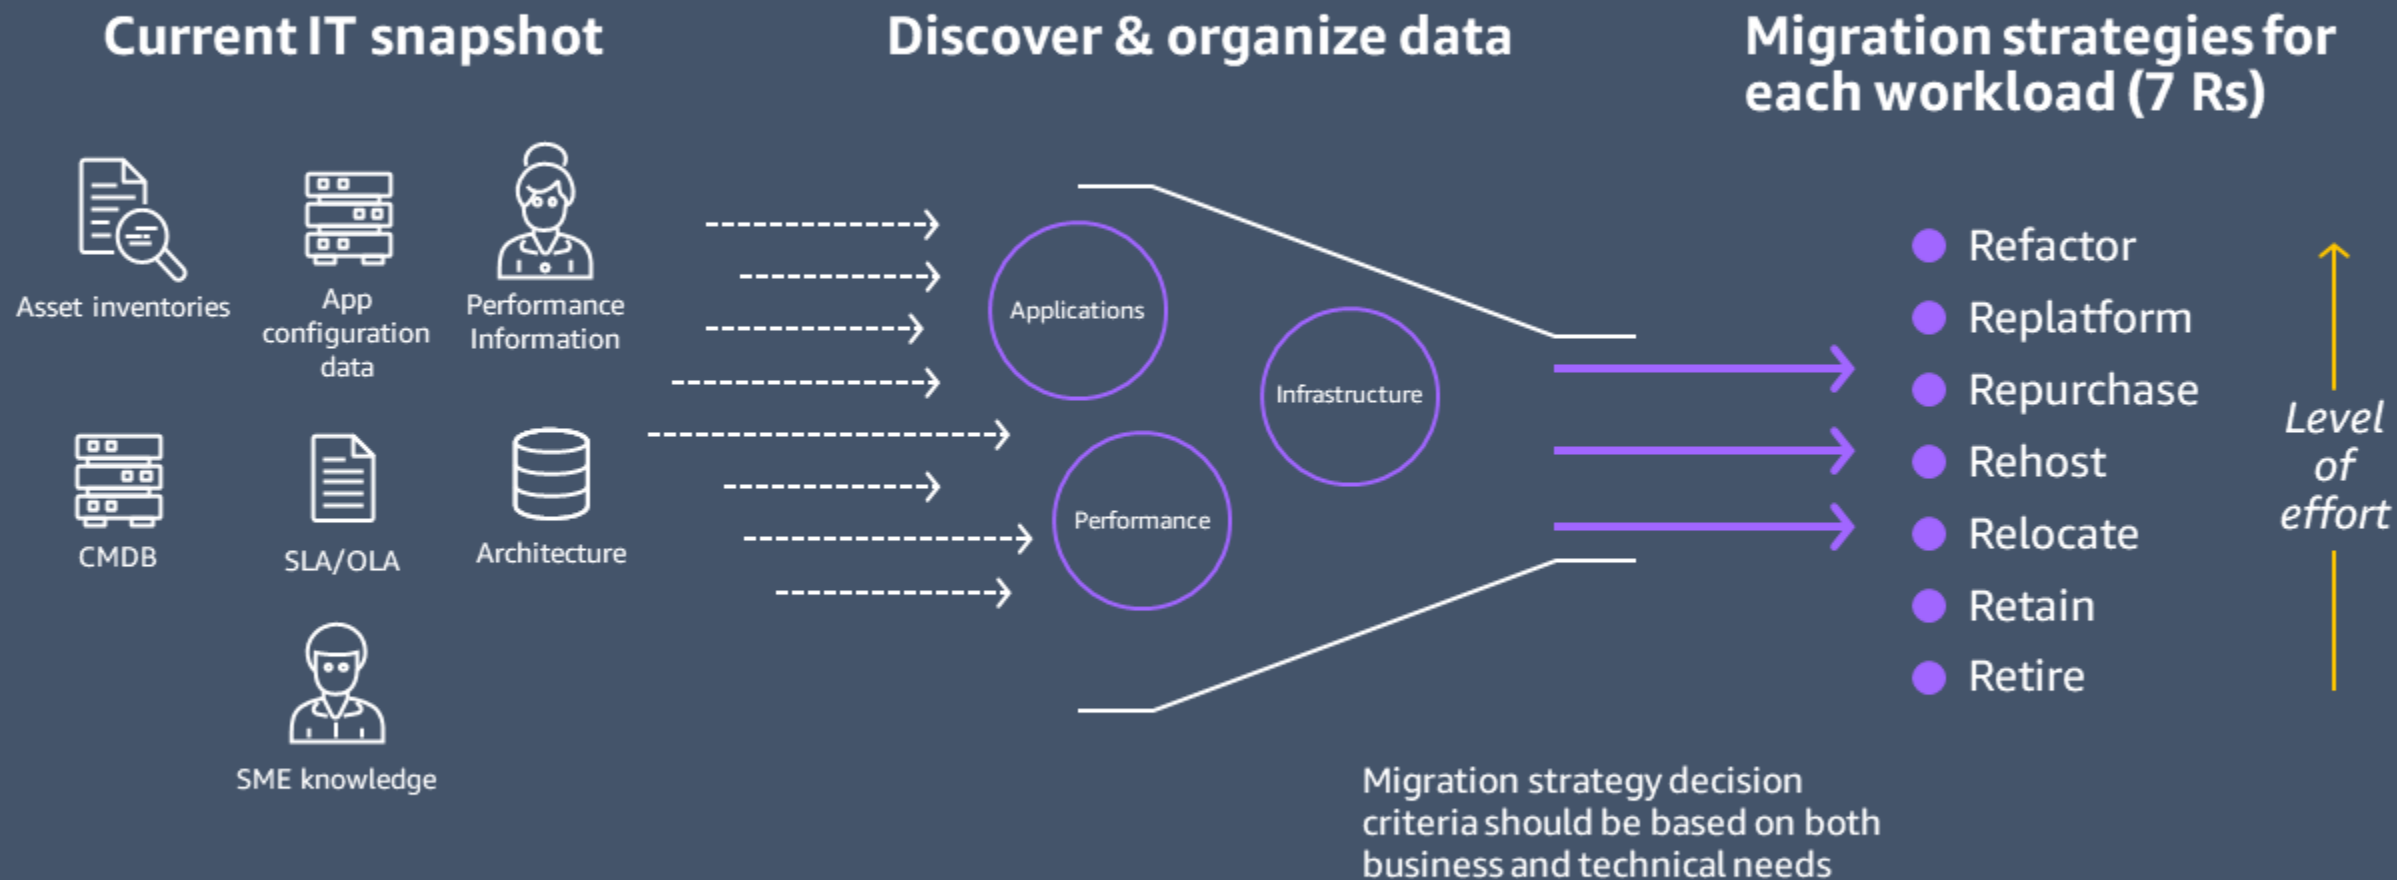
Current IT snapshot

Asset inventories

App configuration data

Performance Information

CMDB

SLA/OLA

Architecture

SME knowledge

Discover & organize data

Applications

Infrastructure

Performance

Migration strategies for each workload (7 Rs)

- Refactor
- Replatform
- Repurchase
- Rehost
- Relocate
- Retain
- Retire

Level of effort

Migration strategy decision criteria should be based on both business and technical needs